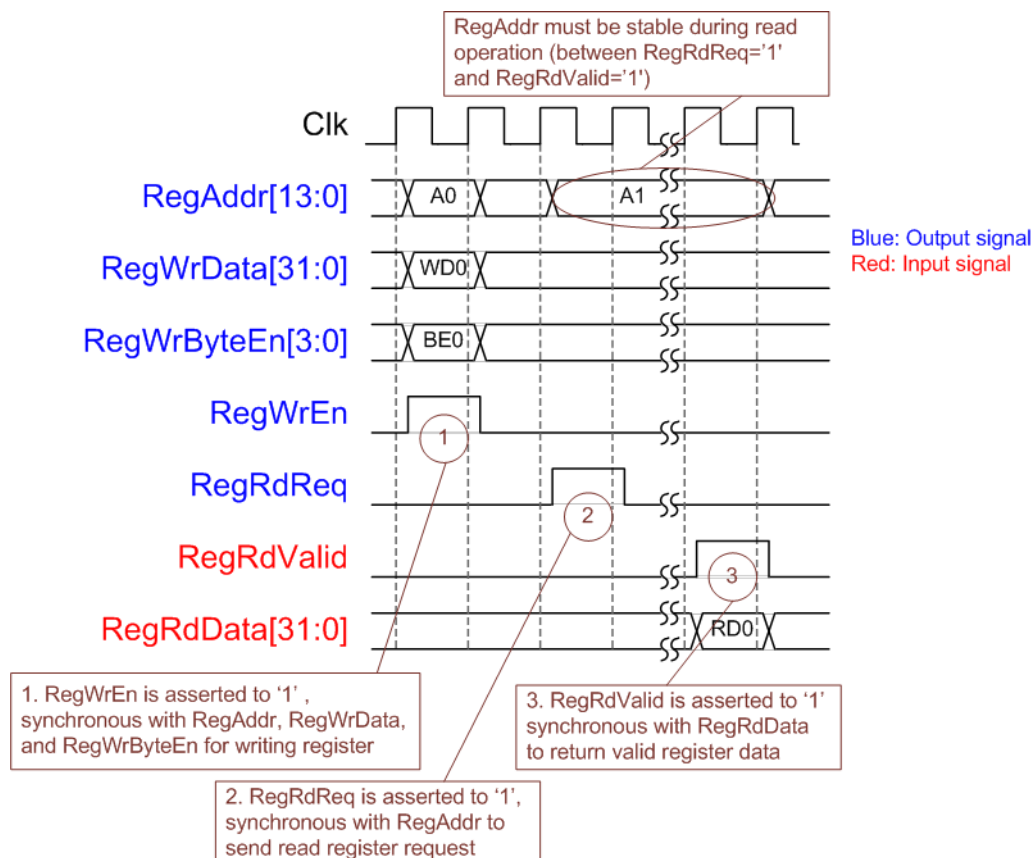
RegAddr must be stable during read operation (between RegRdReq='1' and RegRdValid='1')

Clk

RegAddr[13:0]

A0

A1

Blue: Output signal
Red: Input signal

RegWrData[31:0]

WD0

RegWrByteEn[3:0]

BE0

RegWrEn

1

RegRdReq

2

RegRdValid

3

RegRdData[31:0]

RD0

1. RegWrEn is asserted to '1' , synchronous with RegAddr, RegWrData, and RegWrByteEn for writing register

3. RegRdValid is asserted to '1' synchronous with RegRdData to return valid register data

2. RegRdReq is asserted to '1', synchronous with RegAddr to send read register request